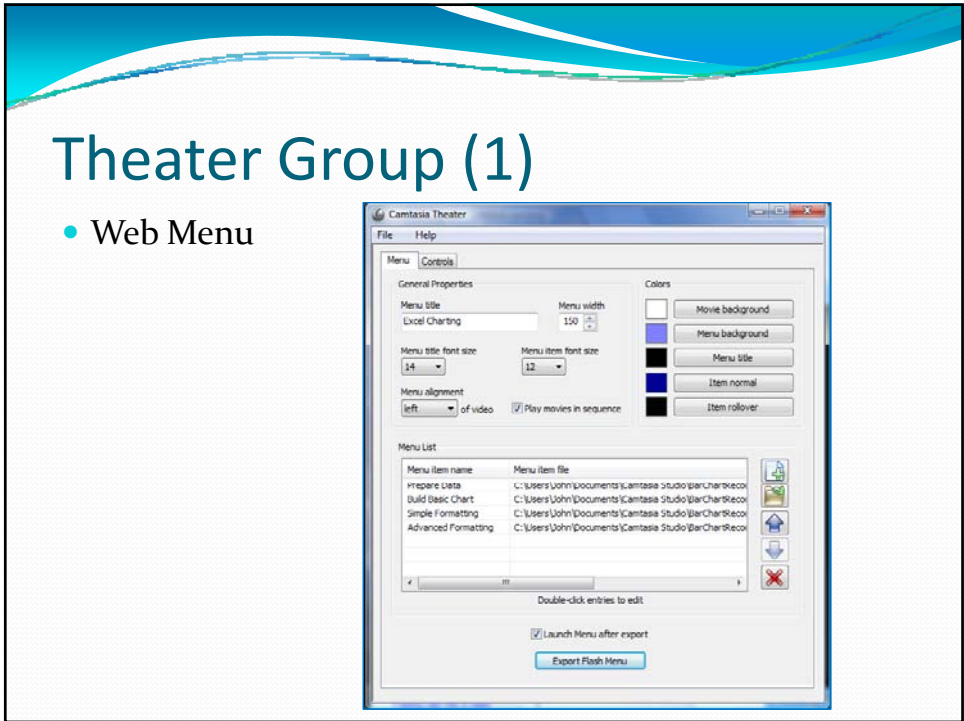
Theater Group (1)

Web Menu

Camtasia Theater

File Help

Menu Controls

General Properties

Menu title

Excel Charting

Menu width

150

Menu title font size

14

Menu item font size

12

Menu alignment

left

of video

Play movies in sequence

Colors

Movie background

Menu background

Menu title

Item normal

Item rollover

Menu List

| Menu item name | Menu item file |
|---|---|
| Prepare Data | C:\Users\John\Documents\Camtasia Studio\BarChartReco |
| Build Basic Chart | C:\Users\John\Documents\Camtasia Studio\BarChartReco |
| Simple Formatting | C:\Users\John\Documents\Camtasia Studio\BarChartReco |
| Advanced Formatting | C:\Users\John\Documents\Camtasia Studio\BarChartReco |

Double-click entries to edit

Launch Menu after export

Export Flash Menu